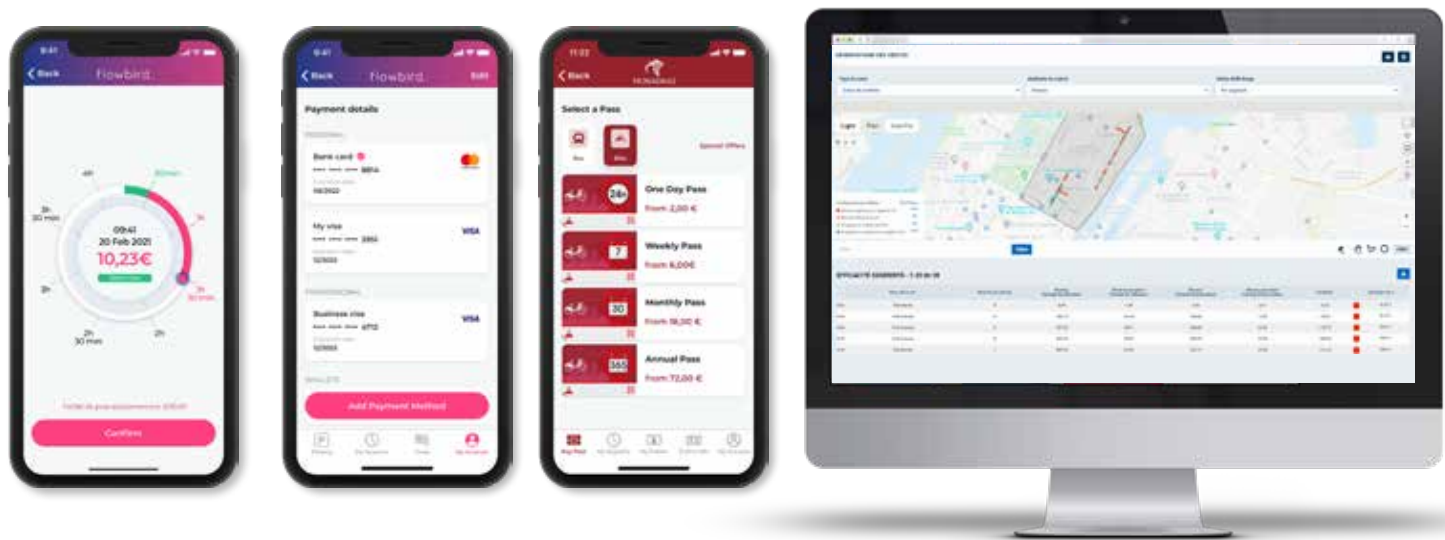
9:41
Back
flowbird
4h
30min
3h 30 min
3h
3h 30 min
2h 30 min
2h
09:41
20 Feb 2021
10,23€
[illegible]
Confirm

9:41
Back
flowbird
Edit
Payment details
Bank card
•••• •••• •••• 8814
My visa
•••• •••• •••• 2810
VISA
Business visa
•••• •••• •••• 0712
VISA
Add Payment Method

11:22
Back
Select a Pass
Special Offers
24h
One Day Pass
From 2,00 €
7
Weekly Pass
From 6,00€
30
Monthly Pass
From 18,00 €
365
Annual Pass
From 72,00 €
Buy Pass